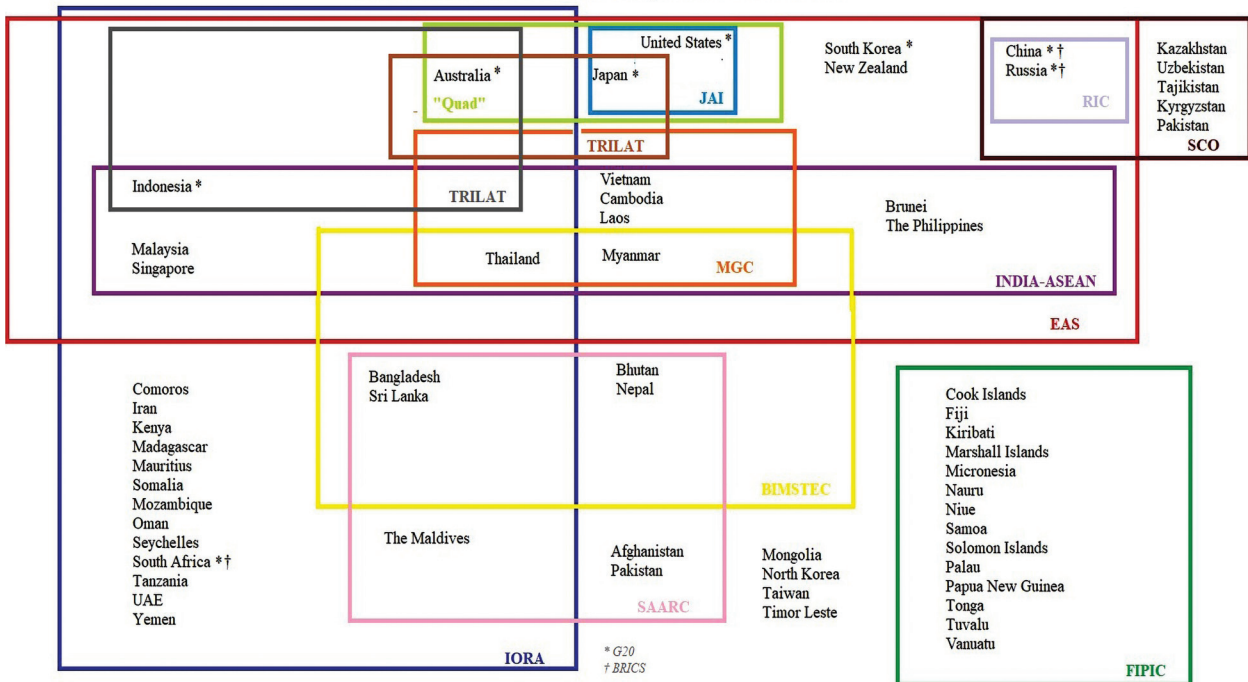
United States *
Australia *
"Quad"
Japan *
JAI
South Korea *
New Zealand
China * †
Russia *†
RIC
Kazakhstan
Uzbekistan
Tajikistan
Kyrgyzstan
Pakistan
SCO
TRILAT
Indonesia *
TRILAT
Vietnam
Cambodia
Laos
Brunei
The Philippines
Malaysia
Singapore
Thailand
Myanmar
MGC
INDIA-ASEAN
EAS
Comoros
Iran
Kenya
Madagascar
Mauritius
Somalia
Mozambique
Oman
Seychelles
South Africa *†
Tanzania
UAE
Yemen
Bangladesh
Sri Lanka
Bhutan
Nepal
BIMSTEC
The Maldives
Afghanistan
Pakistan
SAARC
Mongolia
North Korea
Taiwan
Timor Leste
Cook Islands
Fiji
Kiribati
Marshall Islands
Micronesia
Nauru
Niue
Samoa
Solomon Islands
Palau
Papua New Guinea
Tonga
Tuvalu
Vanuatu
FIPIC
IORA
* G20
† BRICS